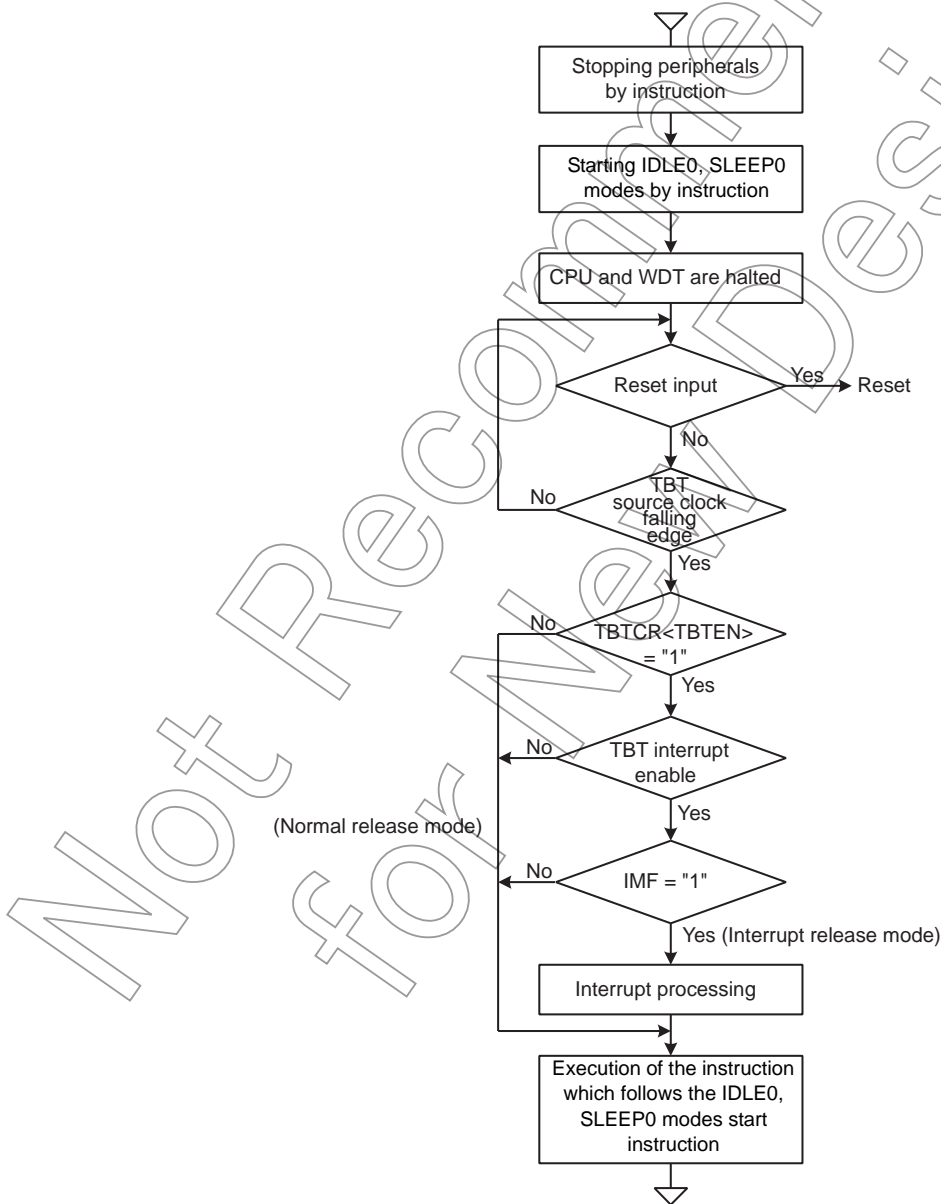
Stopping peripherals by instruction

Starting IDLE0, SLEEP0 modes by instruction

CPU and WDT are halted

Reset input

Yes

Reset

No

TBT source clock falling edge

No

Yes

TBTCR<TBTEN> = "1"

No

Yes

TBT interrupt enable

No

Yes

(Normal release mode)

IMF = "1"

No

Yes (Interrupt release mode)

Interrupt processing

Execution of the instruction which follows the IDLE0, SLEEP0 modes start instruction

Not Recommended for New Design